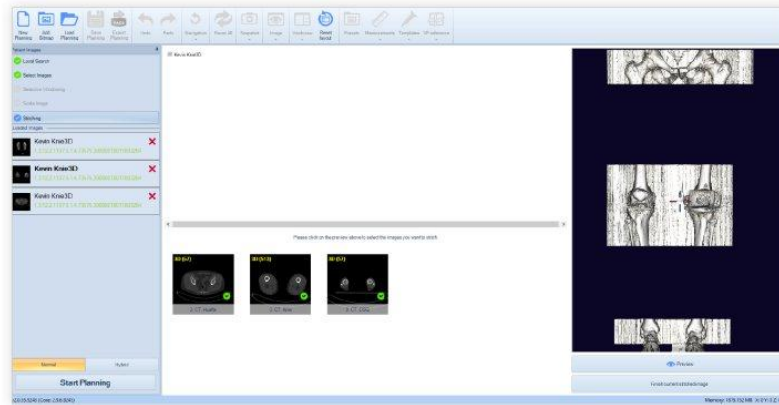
New Planning | Add Bitmap | Load Planning | Save Planning | Export Planning | Undo | Redo | Navigation | Reset All | Template | Image | Vertebrae | Reset Scroll | Presets | Measurements | Templates | 3P reference

Select images

Local Search

Select Images

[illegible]

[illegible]

Stitching

Loaded images

Kevin Knie3D
1.2.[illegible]

Kevin Knie3D
1.2.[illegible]

Kevin Knie3D
1.2.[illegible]

Kevin Knie3D

Please click on the preview above to select the images you want to stitch

3D (67)
1: CT Hüfte

3D (113)
2: CT Knie

3D (57)
3: CT OSG

Normal | Hybrid

Start Planning

Preview

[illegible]

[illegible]

Memory: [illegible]